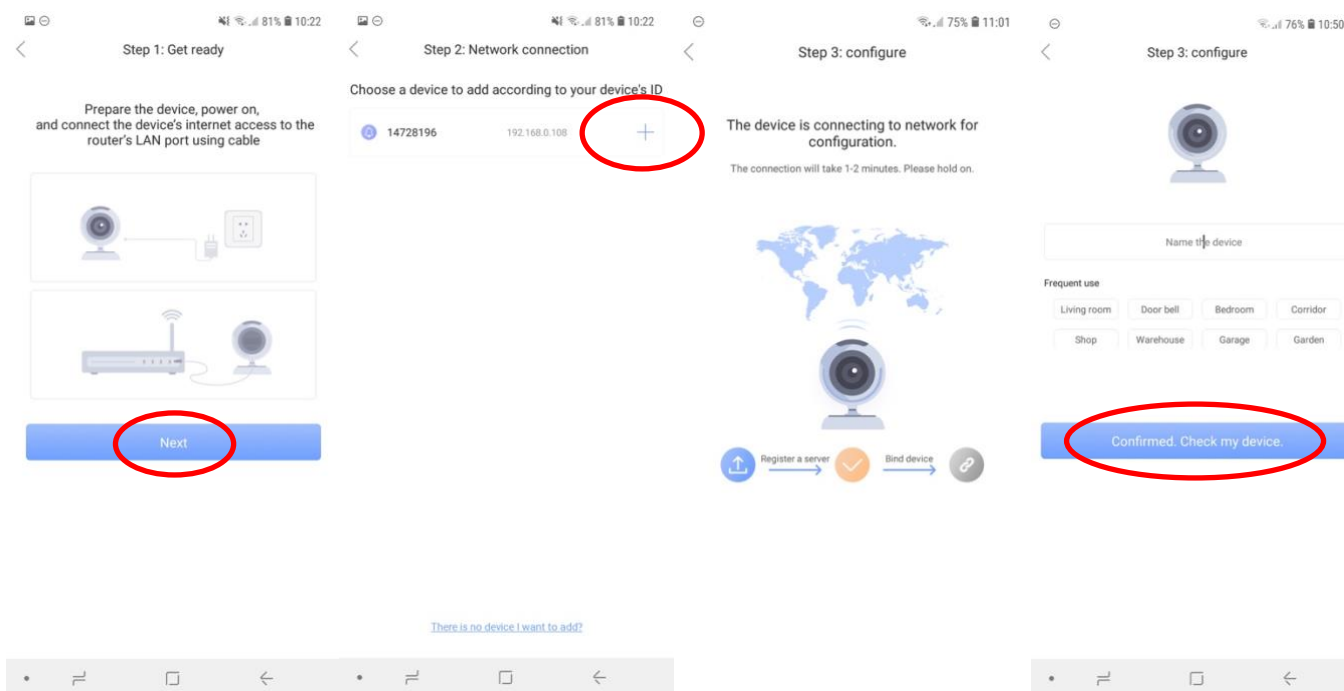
81% 10:22

Step 1: Get ready

Prepare the device, power on, and connect the device's internet access to the router's LAN port using cable

Next

81% 10:22

Step 2: Network connection

Choose a device to add according to your device's ID

14728196 192.168.0.108 +

There is no device I want to add?

75% 11:01

Step 3: configure

The device is connecting to network for configuration.

The connection will take 1-2 minutes. Please hold on.

Register a server

Bind device

76% 10:50

Step 3: configure

Name the device

Frequent use

Living room Door bell Bedroom Corridor

Shop Warehouse Garage Garden

Confirmed. Check my device.